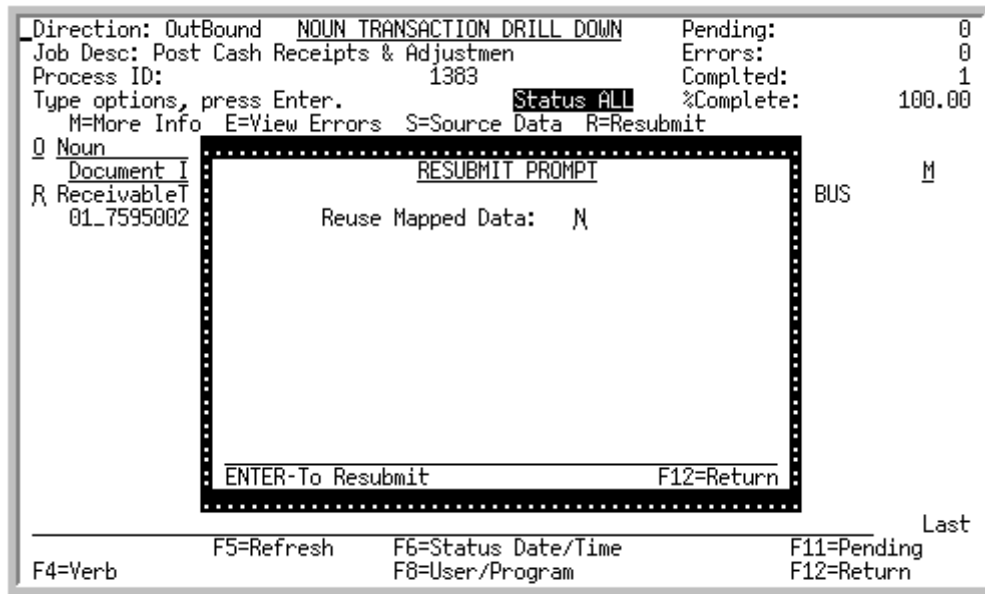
Direction: OutBound NOUN TRANSACTION DRILL DOWN Pending: 0
Job Desc: Post Cash Receipts & Adjustmen Errors: 0
Process ID: 1383 Complted: 1
Type options, press Enter. Status ALL %Complete: 100.00
M=More Info E=View Errors S=Source Data R=Resubmit

O Noun
Document I
R ReceivableT
01_7595002

RESUBMIT PROMPT

Reuse Mapped Data: N

ENTER-To Resubmit F12=Return

M
BUS

Last
F5=Refresh F6=Status Date/Time F11=Pending
F4=Verb F8=User/Program F12=Return